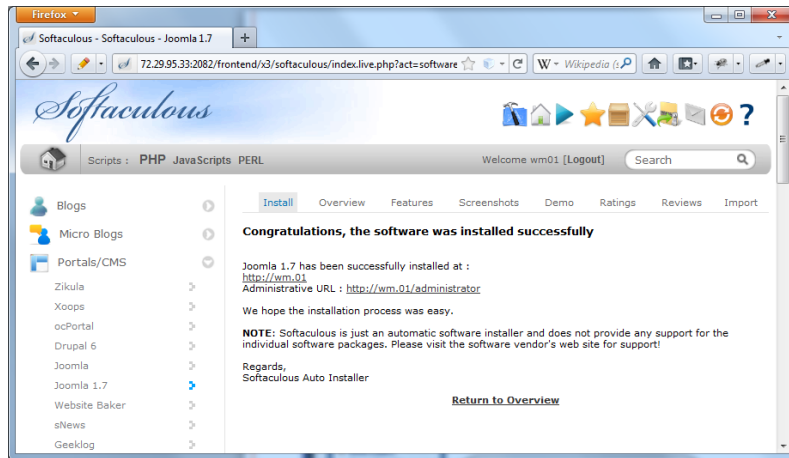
Firefox

Softaculous - Softaculous - Joomla 1.7

72.29.95.33:2082/frontend/x3/softaculous/index.live.php?act=software

Wikipedia (

Softaculous

Scripts : PHP JavaScripts PERL

Welcome wm01 [Logout]

Search

Blogs

Micro Blogs

Portals/CMS

Zikula

Xoops

ocPortal

Drupal 6

Joomla

Joomla 1.7

Website Baker

sNews

Geeklog

Install Overview Features Screenshots Demo Ratings Reviews Import

Congratulations, the software was installed successfully

Joomla 1.7 has been successfully installed at :
http://wm.01
Administrative URL : http://wm.01/administrator

We hope the installation process was easy.

NOTE: Softaculous is just an automatic software installer and does not provide any support for the individual software packages. Please visit the software vendor's web site for support!

Regards,
Softaculous Auto Installer

Return to Overview